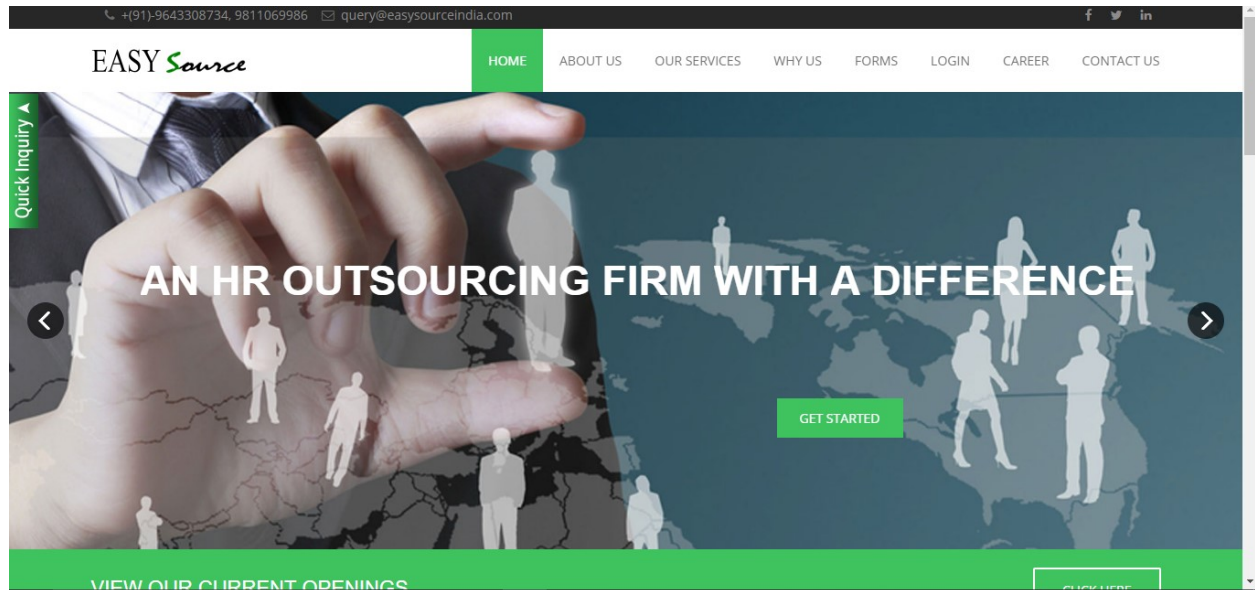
+(91)-9643308734, 9811069986 query@easysourceindia.com

f in

EASY Source

HOME ABOUT US OUR SERVICES WHY US FORMS LOGIN CAREER CONTACT US

Quick Inquiry

AN HR OUTSOURCING FIRM WITH A DIFFERENCE

GET STARTED

VIEW OUR CURRENT OPENINGS

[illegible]